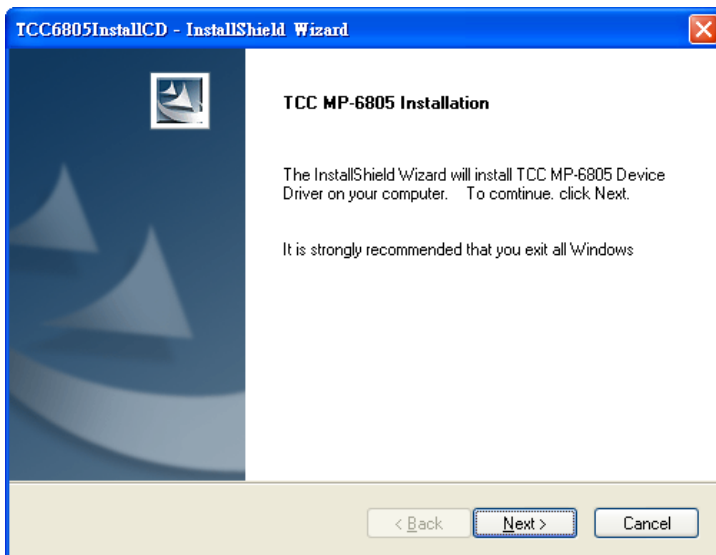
TCC6805InstallCD - InstallShield Wizard

TCC MP-6805 Installation

The InstallShield Wizard will install TCC MP-6805 Device Driver on your computer. To comtinue. click Next.

It is strongly recommended that you exit all Windows

< Back Next > Cancel